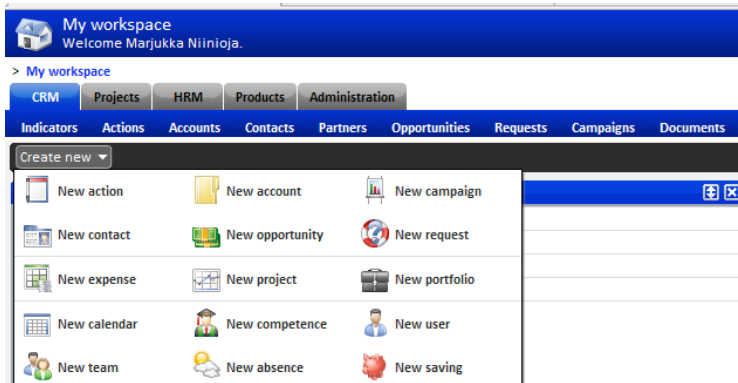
My workspace
Welcome Marjukka Niinioja.

> My workspace

CRM | Projects | HRM | Products | Administration

Indicators | Actions | Accounts | Contacts | Partners | Opportunities | Requests | Campaigns | Documents

Create new

New action
New account
New campaign
New contact
New opportunity
New request
New expense
New project
New portfolio
New calendar
New competence
New user
New team
New absence
New saving